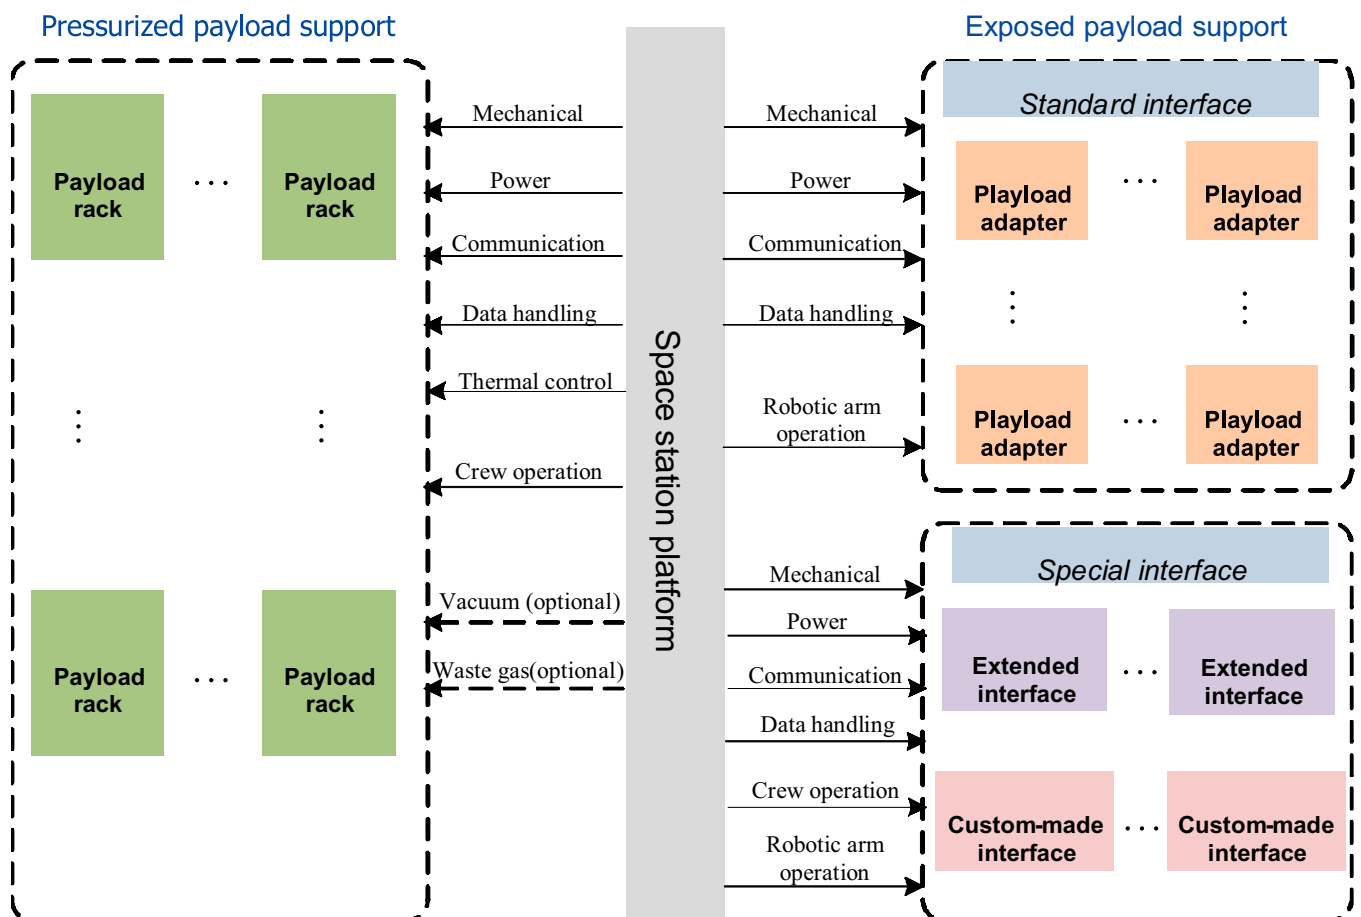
Pressurized payload support

Payload rack

...

Payload rack

⋮

⋮

Payload rack

...

Payload rack

Mechanical

Power

Communication

Data handling

Thermal control

Crew operation

Vacuum (optional)

Waste gas(optional)

Space station platform

Exposed payload support

Standard interface

Playload adapter

...

Playload adapter

⋮

⋮

Playload adapter

...

Playload adapter

Mechanical

Power

Communication

Data handling

Robotic arm operation

Special interface

Mechanical

Power

Communication

Data handling

Crew operation

Robotic arm operation

Extended interface

...

Extended interface

Custom-made interface

...

Custom-made interface